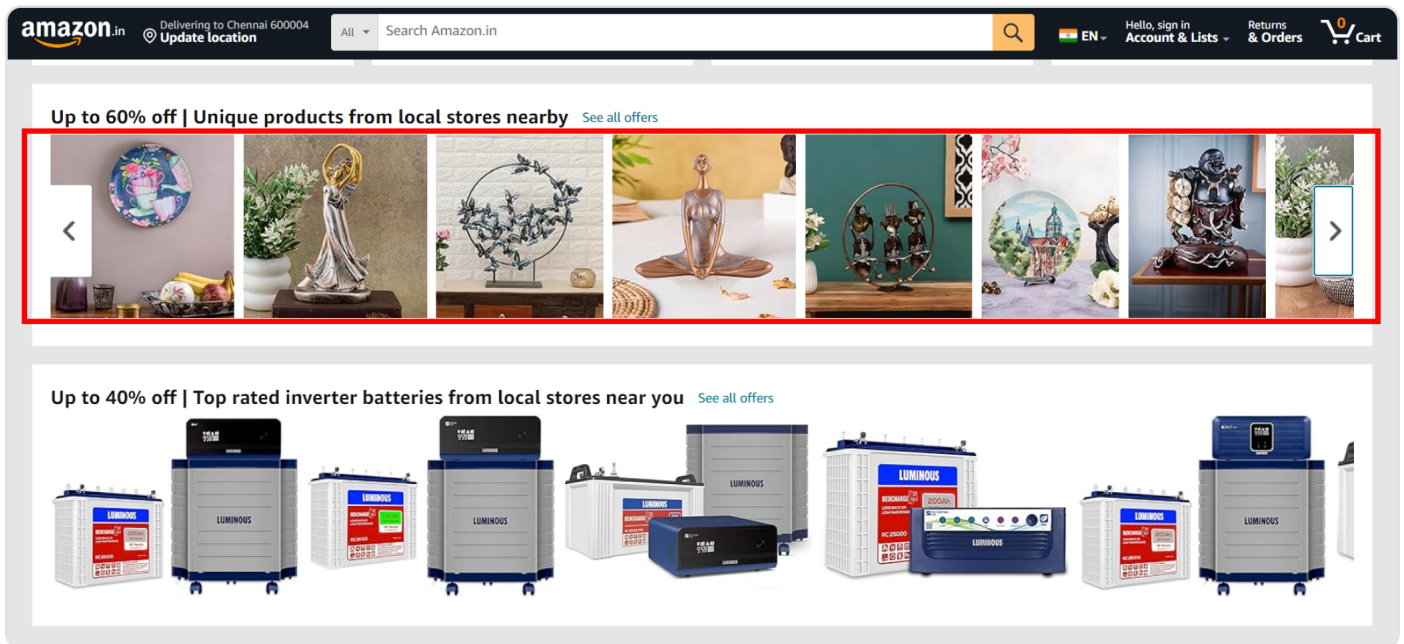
amazon.in

Delivering to Chennai 600004
Update location

All
Search Amazon.in

EN

Hello, sign in
Account & Lists

Returns
& Orders

0
Cart

Up to 60% off | Unique products from local stores nearby See all offers

Up to 40% off | Top rated inverter batteries from local stores near you See all offers

LUMINOUS
LUMINOUS
LUMINOUS
LUMINOUS
LUMINOUS
LUMINOUS
LUMINOUS
LUMINOUS
LUMINOUS
LUMINOUS
200Ah
200Ah
200Ah